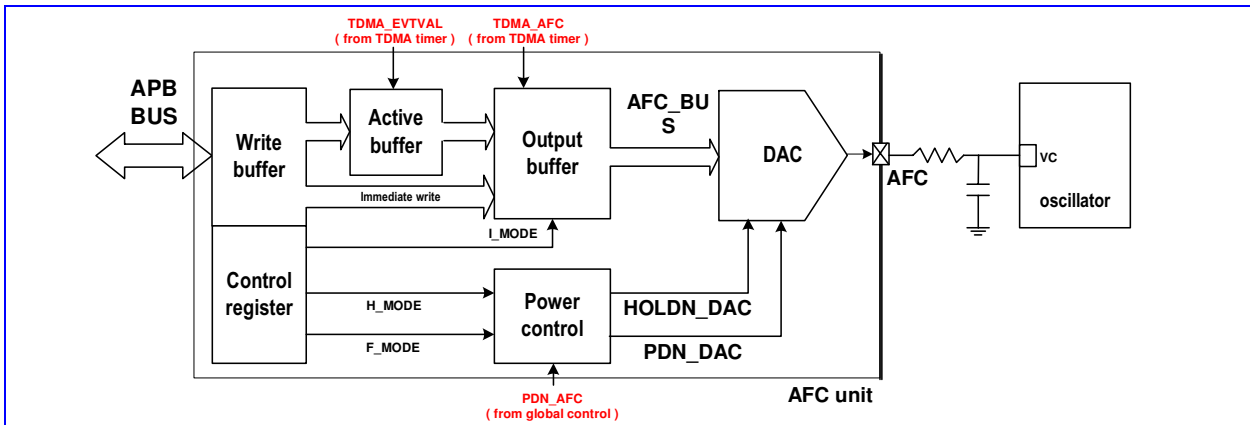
TDMA_EVTVAL
( from TDMA timer )

TDMA_AFC
( from TDMA timer )

APB
BUS

Write
buffer

Active
buffer

Output
buffer

AFC_BU
S

DAC

AFC

VC

oscillator

Immediate write

I_MODE

Control
register

H_MODE

F_MODE

Power
control

HOLDN_DAC

PDN_DAC

PDN_AFC
( from global control )

AFC unit